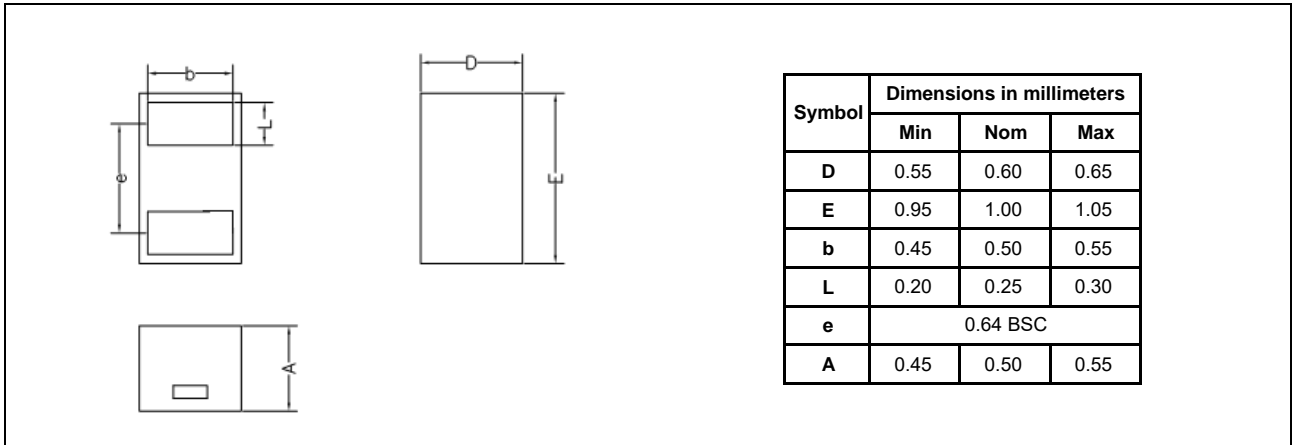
b
L
e
D
E
A

<table>
<tr><th rowspan="2">Symbol</th><th colspan="3">Dimensions in millimeters</th></tr>
<tr><th>Min</th><th>Nom</th><th>Max</th></tr>
<tr><td>D</td><td>0.55</td><td>0.60</td><td>0.65</td></tr>
<tr><td>E</td><td>0.95</td><td>1.00</td><td>1.05</td></tr>
<tr><td>b</td><td>0.45</td><td>0.50</td><td>0.55</td></tr>
<tr><td>L</td><td>0.20</td><td>0.25</td><td>0.30</td></tr>
<tr><td>e</td><td colspan="3">0.64 BSC</td></tr>
<tr><td>A</td><td>0.45</td><td>0.50</td><td>0.55</td></tr>
</table>